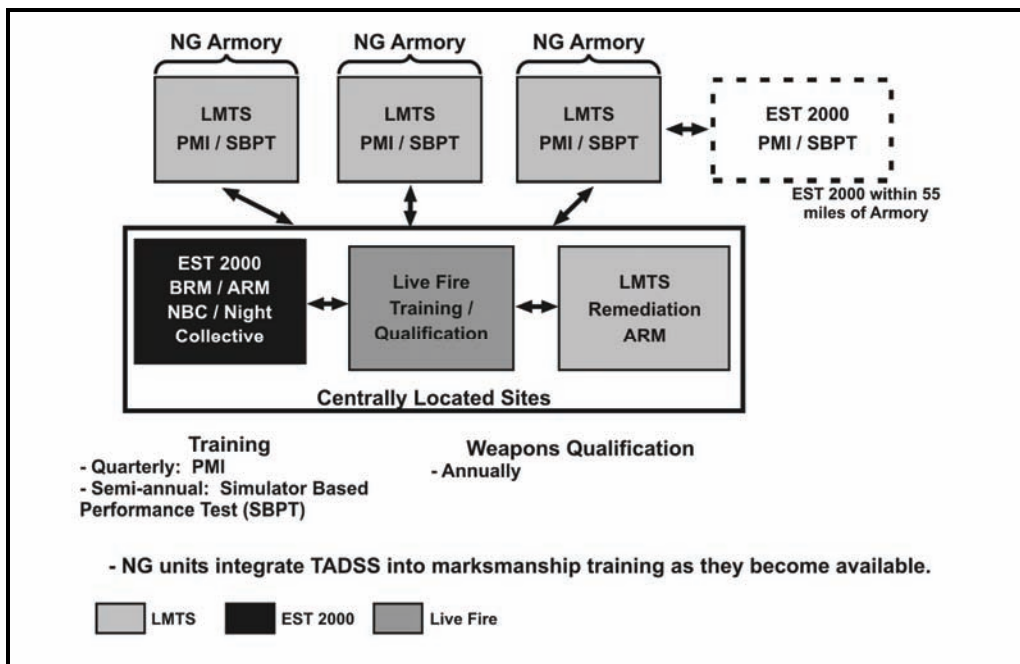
NG Armory

NG Armory

NG Armory

LMTS
PMI / SBPT

LMTS
PMI / SBPT

LMTS
PMI / SBPT

EST 2000
PMI / SBPT

EST 2000 within 55 miles of Armory

EST 2000
BRM / ARM
NBC / Night
Collective

Live Fire
Training /
Qualification

LMTS
Remediation
ARM

Centrally Located Sites

Training
- Quarterly: PMI
- Semi-annual: Simulator Based Performance Test (SBPT)

Weapons Qualification
- Annually

- NG units integrate TADSS into marksmanship training as they become available.

LMTS

EST 2000

Live Fire